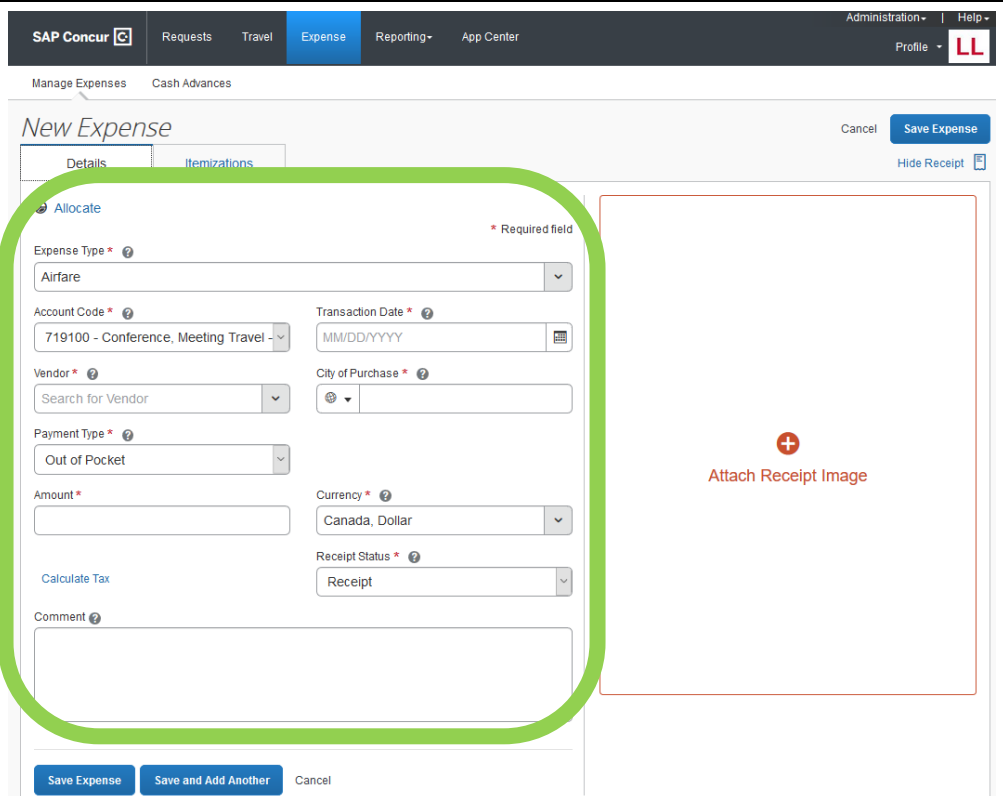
SAP Concur C Requests Travel Expense Reporting Administration | Help Profile LL App Center

Manage Expenses Cash Advances

New Expense

Cancel Save Expense

Details Itemizations

Hide Receipt

Allocate

* Required field

Expense Type *
Airfare

Account Code *
719100 - Conference, Meeting Travel -

Transaction Date *
MM/DD/YYYY

Vendor *
Search for Vendor

City of Purchase *

Payment Type *
Out of Pocket

Amount *

Currency *
Canada, Dollar

Receipt Status *
Receipt

Calculate Tax

Comment

Attach Receipt Image

Save Expense Save and Add Another Cancel